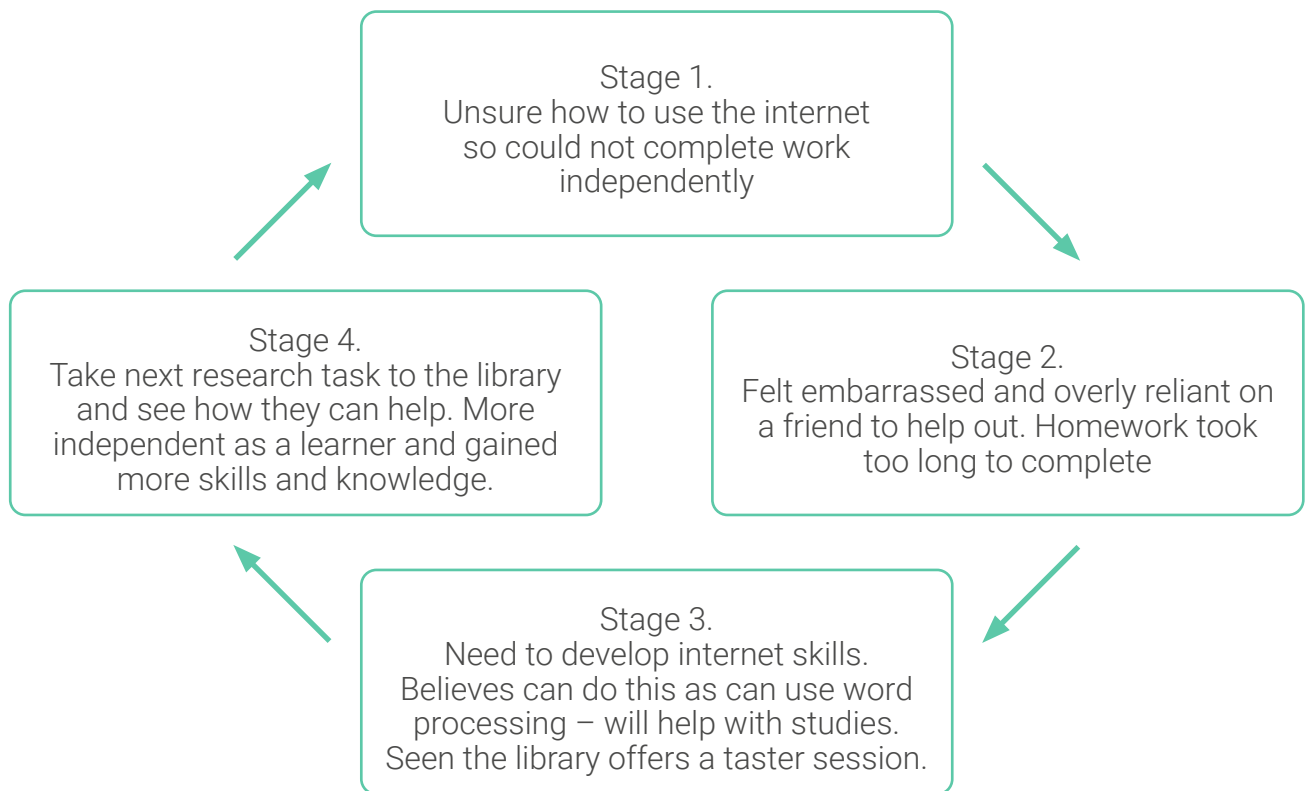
Stage 1.
Unsure how to use the internet so could not complete work independently

Stage 2.
Felt embarrassed and overly reliant on a friend to help out. Homework took too long to complete

Stage 3.
Need to develop internet skills. Believes can do this as can use word processing – will help with studies. Seen the library offers a taster session.

Stage 4.
Take next research task to the library and see how they can help. More independent as a learner and gained more skills and knowledge.